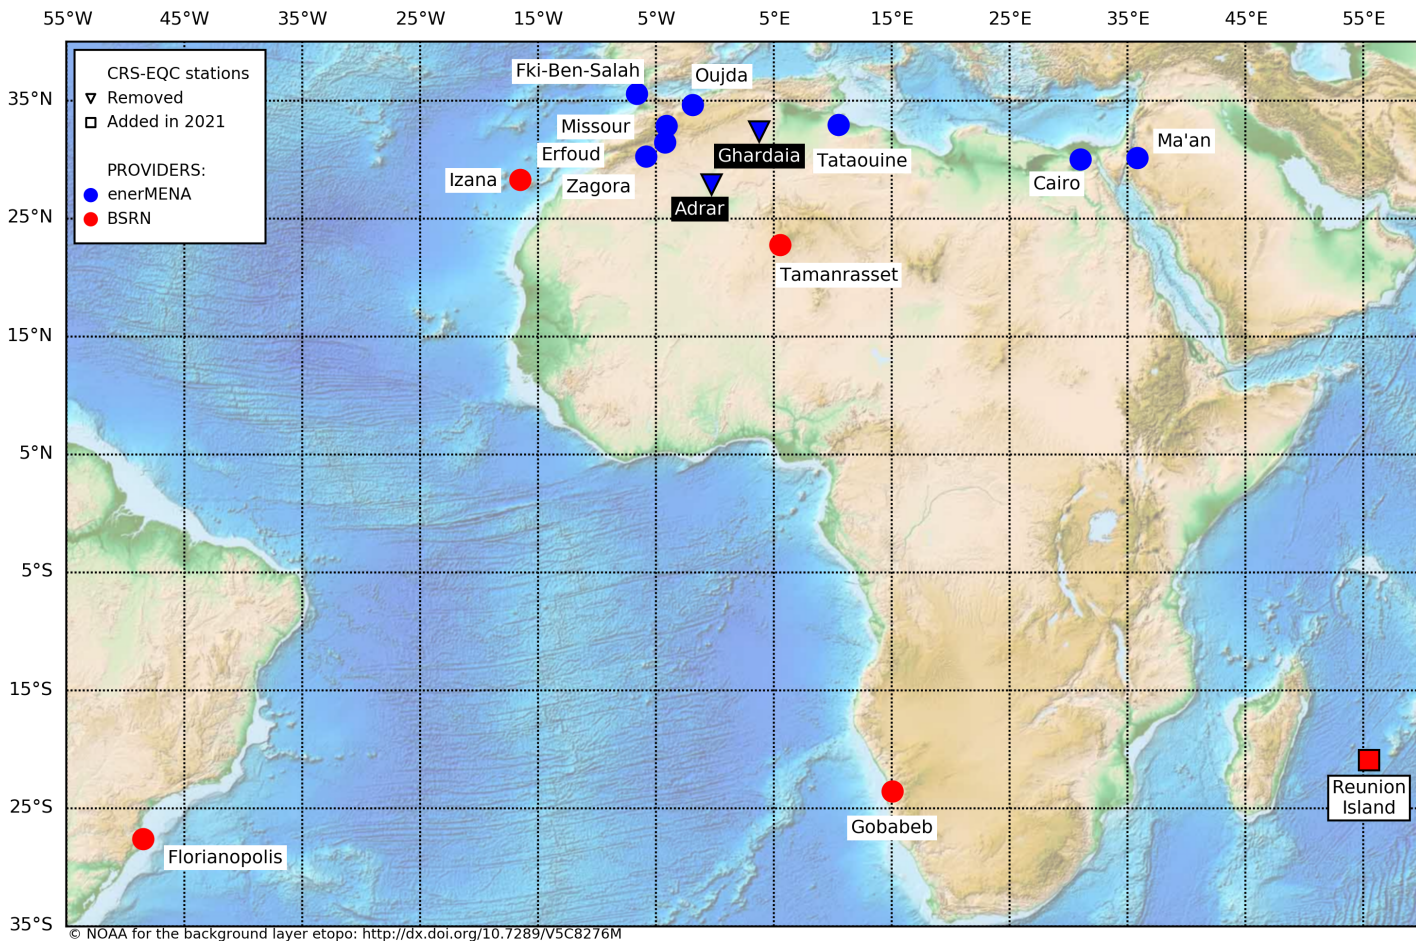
55°W 45°W 35°W 25°W 15°W 5°W 5°E 15°E 25°E 35°E 45°E 55°E

35°N
25°N
15°N
5°N
5°S
15°S
25°S
35°S

CRS-EQC stations
Removed
Added in 2021

PROVIDERS:
enerMENA
BSRN

Fki-Ben-Salah
Oujda
Missour
Erfoud
Izana
Zagora
Ghardaia
Adrar
Tataouine
Cairo
Ma'an
Tamanrasset
Gobabeb
Florianopolis
Reunion Island

© NOAA for the background layer etopo: http://dx.doi.org/10.7289/V5C8276M